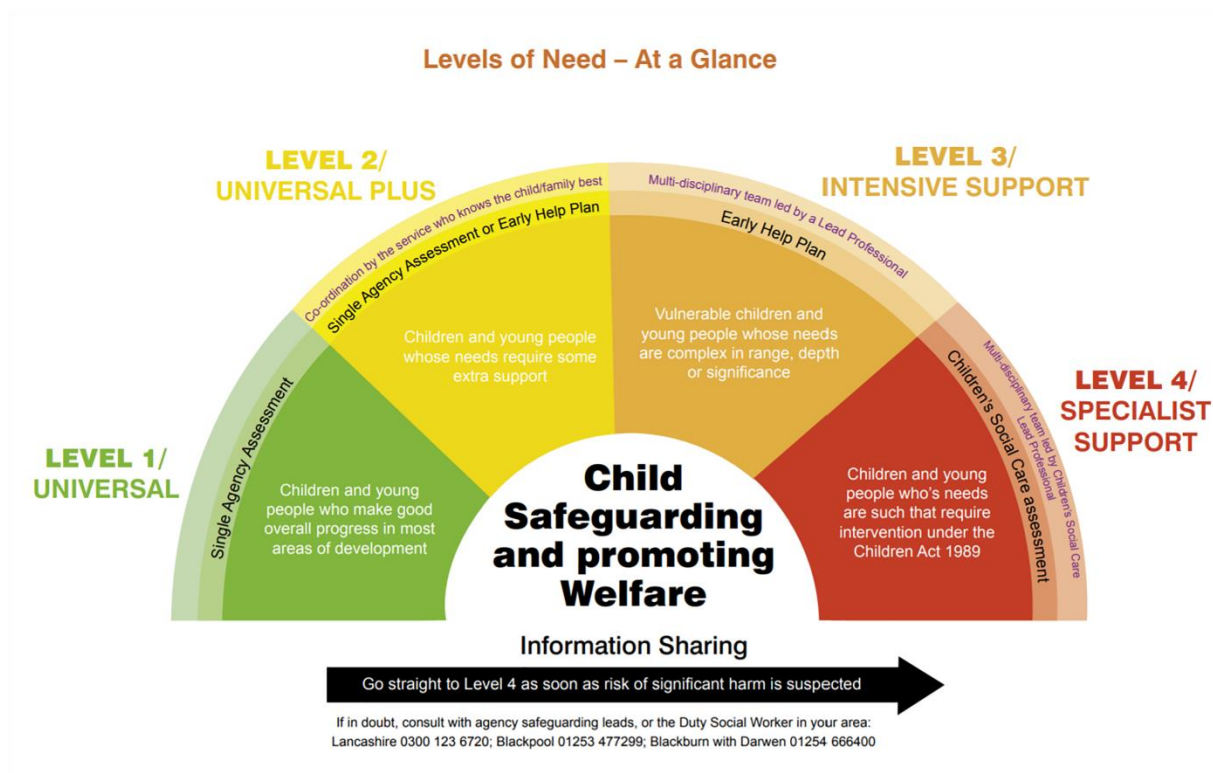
Levels of Need – At a Glance

LEVEL 1/ UNIVERSAL

Single Agency Assessment

Children and young people who make good overall progress in most areas of development

LEVEL 2/ UNIVERSAL PLUS

Co-ordination by the service who knows the child/family best

Single Agency Assessment or Early Help Plan

Children and young people whose needs require some extra support

LEVEL 3/ INTENSIVE SUPPORT

Multi-disciplinary team led by a Lead Professional

Early Help Plan

Vulnerable children and young people whose needs are complex in range, depth or significance

LEVEL 4/ SPECIALIST SUPPORT

Multi-disciplinary team led by Children's Social Care Lead Professional

Children's Social Care assessment

Children and young people who's needs are such that require intervention under the Children Act 1989

Child Safeguarding and promoting Welfare

Information Sharing

Go straight to Level 4 as soon as risk of significant harm is suspected

If in doubt, consult with agency safeguarding leads, or the Duty Social Worker in your area: Lancashire 0300 123 6720; Blackpool 01253 477299; Blackburn with Darwen 01254 666400